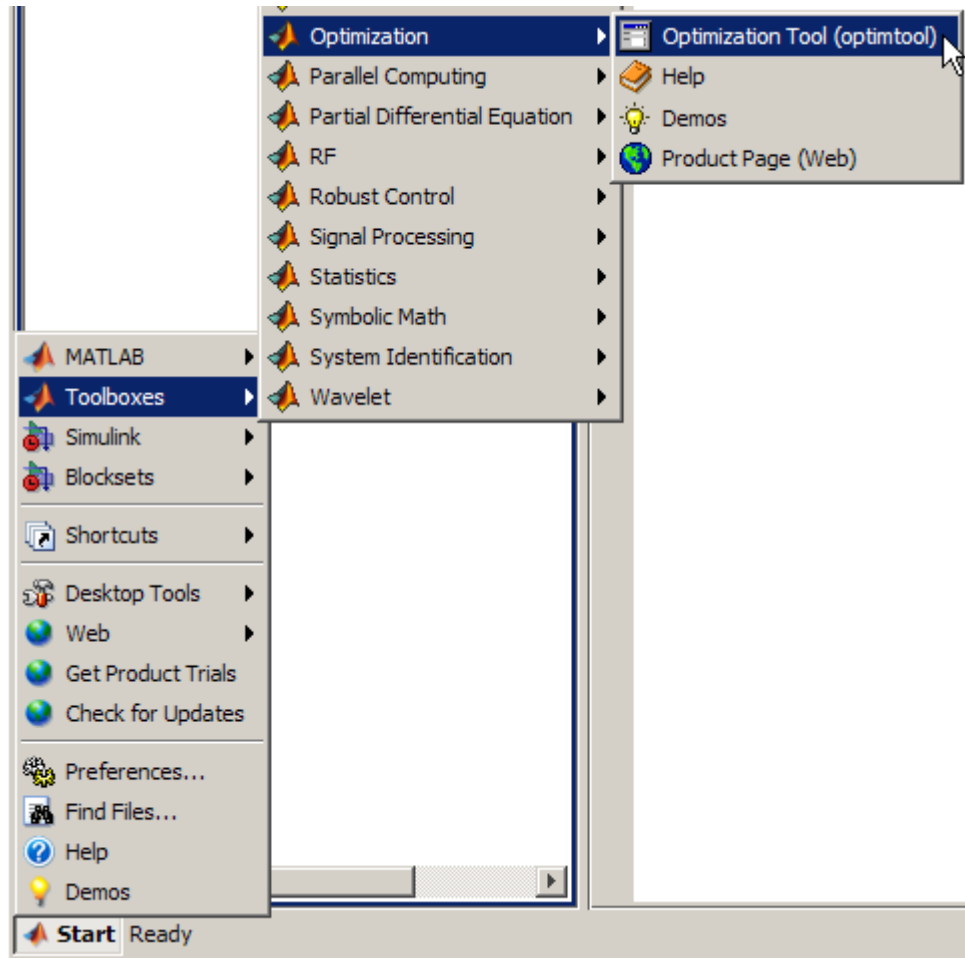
Optimization
Parallel Computing
Partial Differential Equation
RF
Robust Control
Signal Processing
Statistics
Symbolic Math
System Identification
Wavelet

Optimization Tool (optimtool)
Help
Demos
Product Page (Web)

MATLAB
Toolboxes
Simulink
Blocksets

Shortcuts

Desktop Tools
Web
Get Product Trials
Check for Updates

Preferences...
Find Files...
Help
Demos

Start Ready